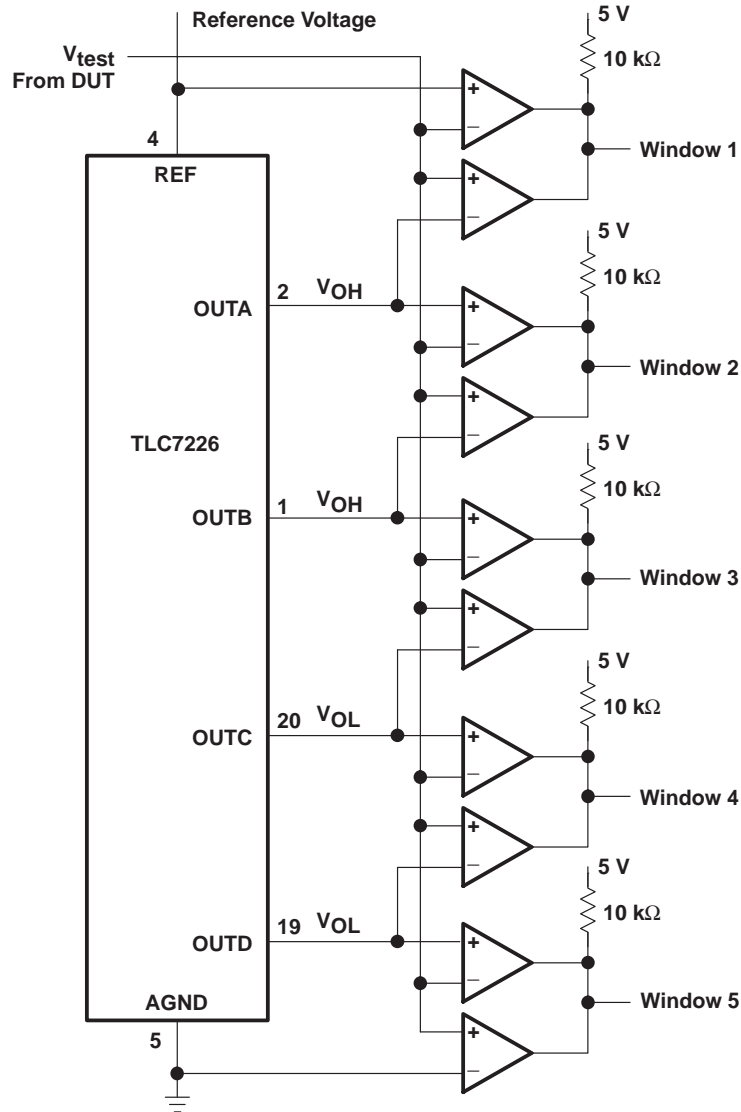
Reference Voltage

$V_{test}$
From DUT

4
REF

5 V
10 kΩ
Window 1

5 V
10 kΩ
Window 2

OUTA 2 $V_{OH}$

TLC7226

5 V
10 kΩ
Window 3

OUTB 1 $V_{OH}$

5 V
10 kΩ
Window 4

OUTC 20 $V_{OL}$

5 V
10 kΩ
Window 5

OUTD 19 $V_{OL}$

AGND
5